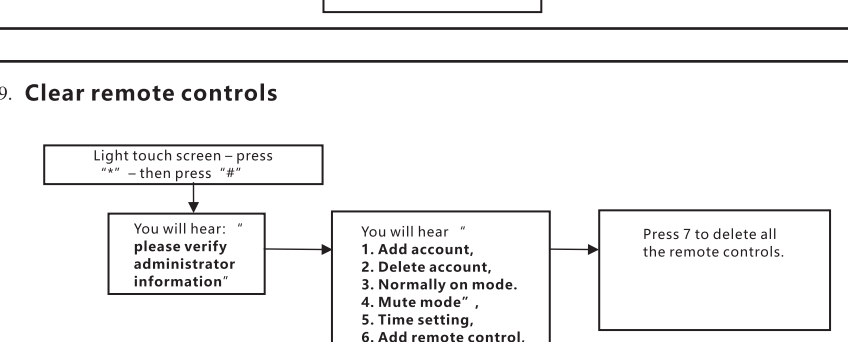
9. **Clear remote controls**

Light touch screen – press "*" – then press "#"

You will hear: " **please verify administrator information**"

You will hear "
**1. Add account,**
**2. Delete account,**
**3. Normally on mode.**
**4. Mute mode" ,**
**5. Time setting,**
**6. Add remote control.**

Press 7 to delete all the remote controls.